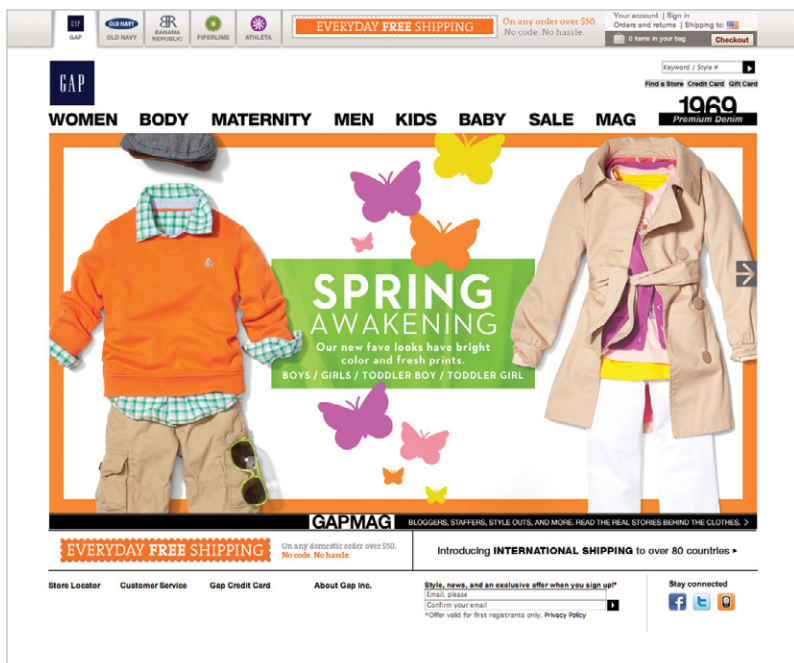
GAP GAP
OLD NAVY OLD NAVY
BR BANANA REPUBLIC
PIPERLIME
ATHLETA

EVERYDAY FREE SHIPPING On any order over $50. No code. No hassle.

Your account | Sign in
Orders and returns | Shipping to:
0 items in your bag Checkout

GAP

Keyword / Style #
Find a Store Credit Card Gift Card

WOMEN BODY MATERNITY MEN KIDS BABY SALE MAG 1969 Premium Denim

SPRING AWAKENING
Our new fave looks have bright color and fresh prints.
BOYS / GIRLS / TODDLER BOY / TODDLER GIRL

GAPMAG BLOGGERS, STAFFERS, STYLE OUTS, AND MORE. READ THE REAL STORIES BEHIND THE CLOTHES.

EVERYDAY FREE SHIPPING On any domestic order over $50. No code. No hassle.

Introducing INTERNATIONAL SHIPPING to over 80 countries ▸

Store Locator Customer Service Gap Credit Card About Gap Inc.

Style, news, and an exclusive offer when you sign up!*
Email, please
Confirm your email
*Offer valid for first registrants only. Privacy Policy

Stay connected